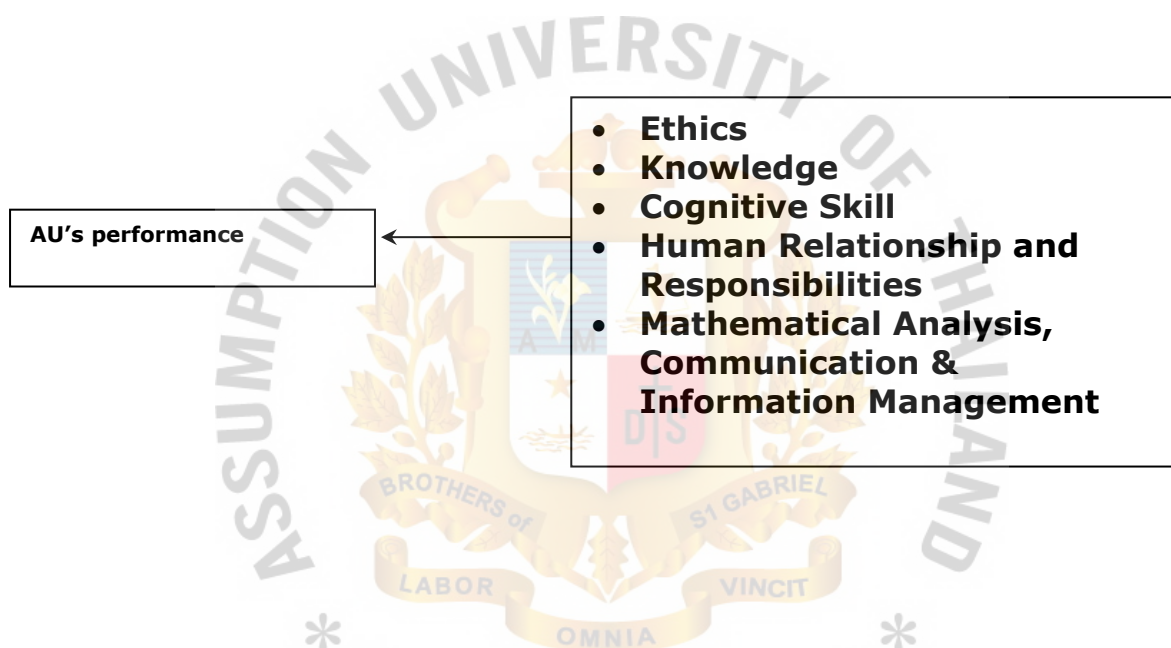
ASSUMPTION UNIVERSITY OF THAILAND

AU's performance

- Ethics
- Knowledge
- Cognitive Skill
- Human Relationship and Responsibilities
- Mathematical Analysis, Communication & Information Management

A M

D S

BROTHERS of ST GABRIEL

LABOR VINCIT

OMNIA

*

*